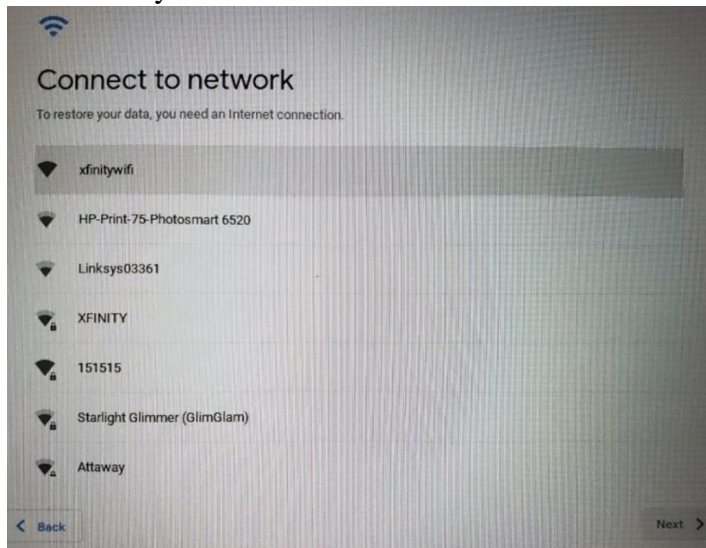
Connect to network

To restore your data, you need an Internet connection.

xfinitywifi

HP-Print-75-Photosmart 6520

Linksys03361

XFINITY

151515

Starlight Glimmer (GlimGlam)

Attaway

< Back

Next >